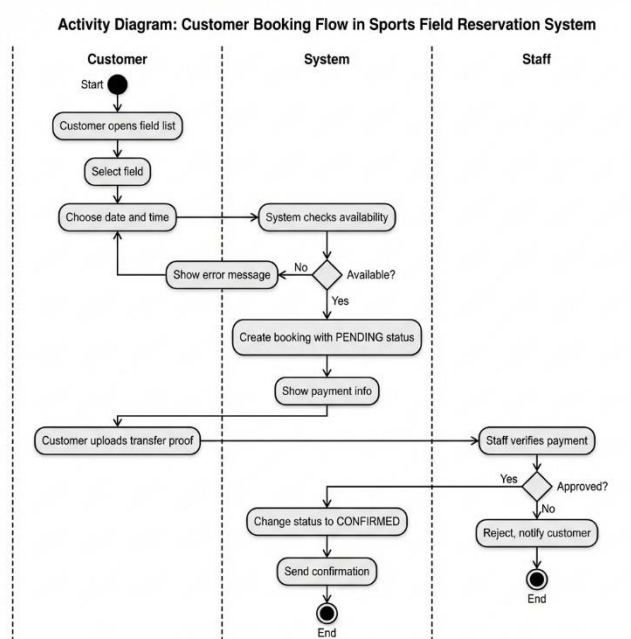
Activity Diagram: Customer Booking Flow in Sports Field Reservation System

Customer

System

Staff

Start

Customer opens field list

Select field

Choose date and time

System checks availability

No

Available?

Show error message

Yes

Create booking with PENDING status

Show payment info

Customer uploads transfer proof

Staff verifies payment

Yes

Approved?

No

Change status to CONFIRMED

Reject, notify customer

Send confirmation

End

End